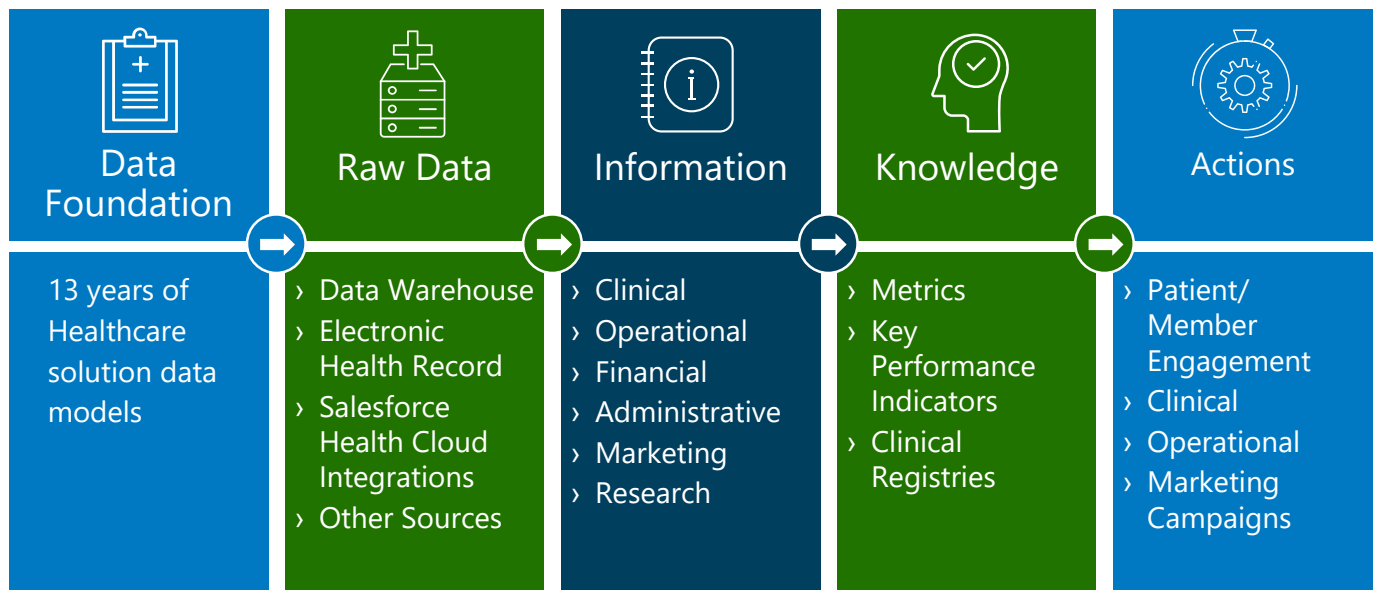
Data Foundation

13 years of Healthcare solution data models

Raw Data

› Data Warehouse
› Electronic Health Record
› Salesforce Health Cloud Integrations
› Other Sources

Information

› Clinical
› Operational
› Financial
› Administrative
› Marketing
› Research

Knowledge

› Metrics
› Key Performance Indicators
› Clinical Registries

Actions

› Patient/ Member Engagement
› Clinical
› Operational
› Marketing Campaigns